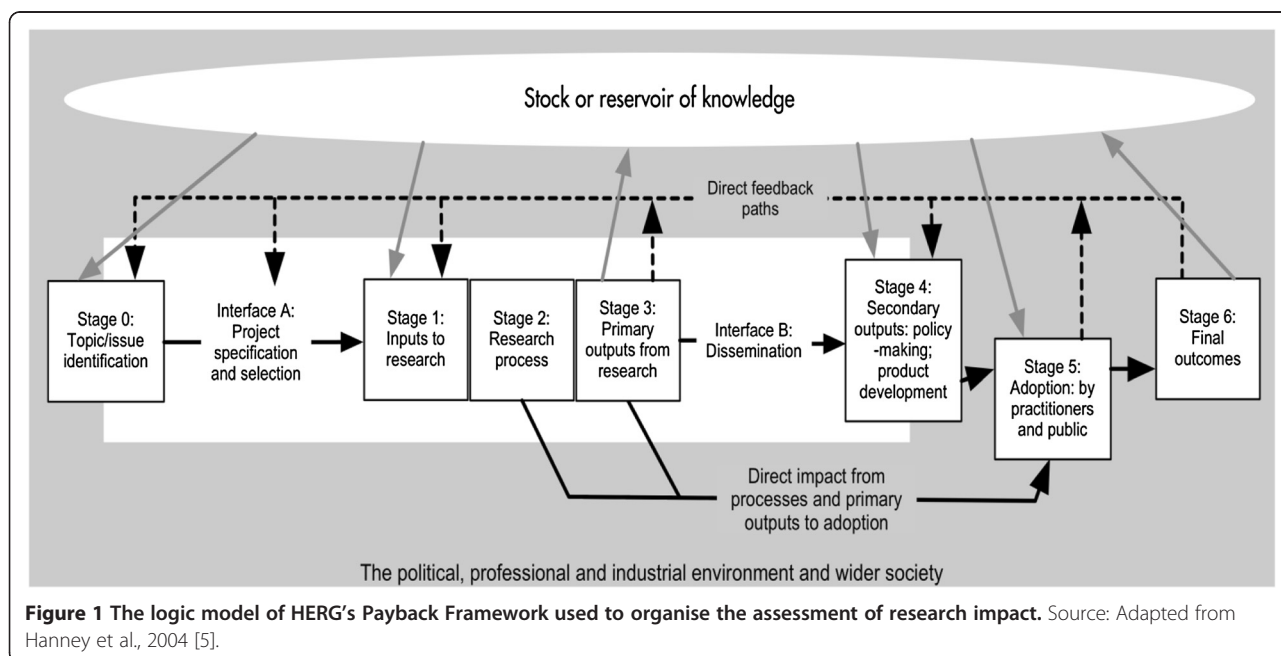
Stock or reservoir of knowledge

Direct feedback paths

Stage 0: Topic/issue identification

Interface A: Project specification and selection

Stage 1: Inputs to research

Stage 2: Research process

Stage 3: Primary outputs from research

Interface B: Dissemination

Stage 4: Secondary outputs: policy-making; product development

Stage 5: Adoption: by practitioners and public

Stage 6: Final outcomes

Direct impact from processes and primary outputs to adoption

The political, professional and industrial environment and wider society

**Figure 1 The logic model of HERG's Payback Framework used to organise the assessment of research impact.** Source: Adapted from Hanney et al., 2004 [5].